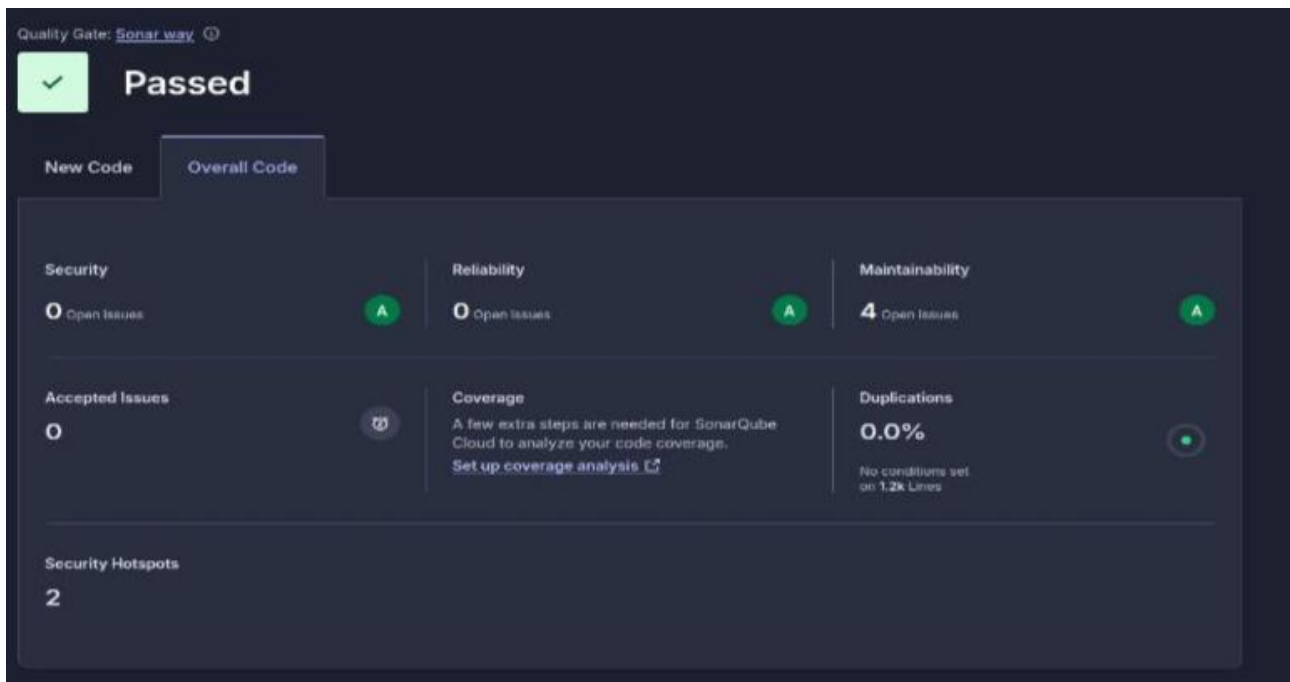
Quality Gate: Sonar way

Passed

New Code

Overall Code

Security

0 Open Issues

A

Reliability

0 Open Issues

A

Maintainability

4 Open Issues

A

Accepted Issues

0

Coverage

A few extra steps are needed for SonarQube Cloud to analyze your code coverage.

Set up coverage analysis

Duplications

0.0%

No conditions set on 1.2k Lines

Security Hotspots

2